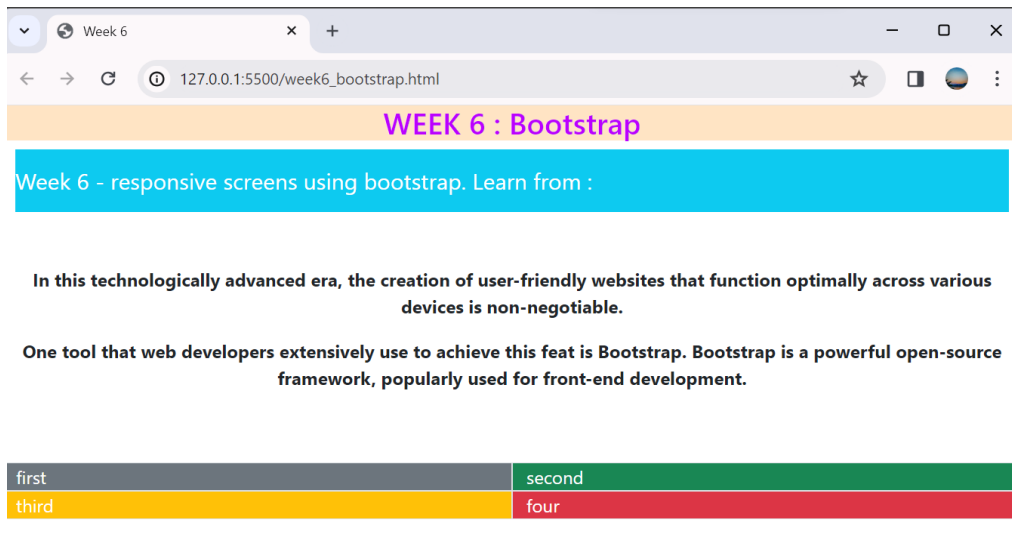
Week 6

127.0.0.1:5500/week6_bootstrap.html

WEEK 6 : Bootstrap

Week 6 - responsive screens using bootstrap. Learn from :

In this technologically advanced era, the creation of user-friendly websites that function optimally across various devices is non-negotiable.

One tool that web developers extensively use to achieve this feat is Bootstrap. Bootstrap is a powerful open-source framework, popularly used for front-end development.

| first | second |
|---|---|
| third | four |